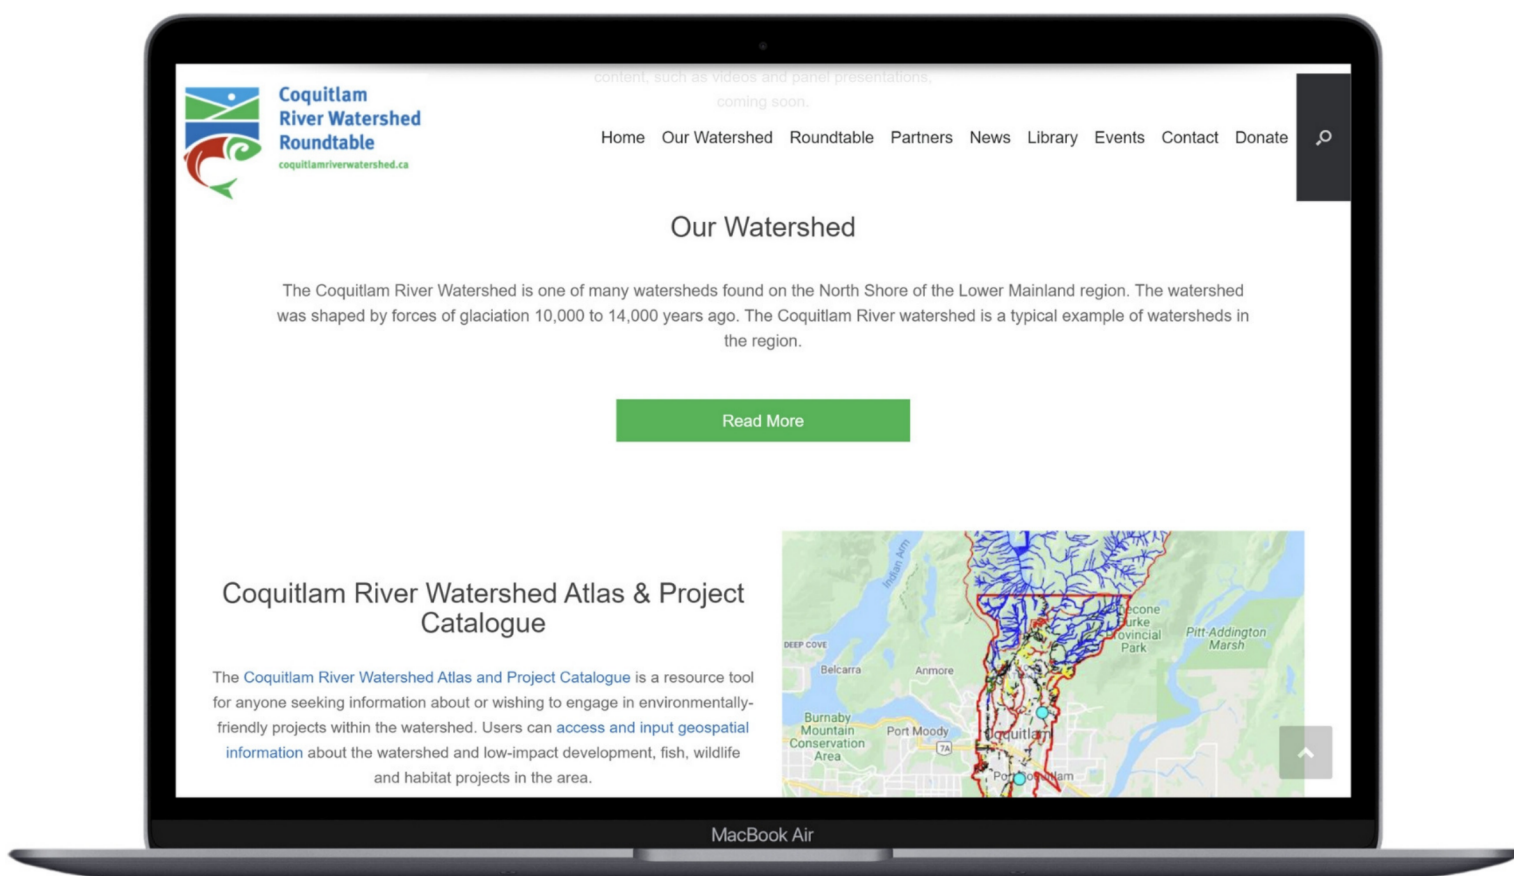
content, such as videos and panel presentations, coming soon.

Coquitlam River Watershed Roundtable
coquitlamriverwatershed.ca

Home Our Watershed Roundtable Partners News Library Events Contact Donate

Our Watershed

The Coquitlam River Watershed is one of many watersheds found on the North Shore of the Lower Mainland region. The watershed was shaped by forces of glaciation 10,000 to 14,000 years ago. The Coquitlam River watershed is a typical example of watersheds in the region.

Read More

Coquitlam River Watershed Atlas & Project Catalogue

The Coquitlam River Watershed Atlas and Project Catalogue is a resource tool for anyone seeking information about or wishing to engage in environmentally-friendly projects within the watershed. Users can access and input geospatial information about the watershed and low-impact development, fish, wildlife and habitat projects in the area.

Indian Arm
DEEP COVE
Belcarra
Anmore
Burnaby Mountain Conservation Area
Port Moody
7A
Coquitlam
Port Coquitlam
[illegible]econe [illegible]urke Provincial Park
Pitt-Addington Marsh

MacBook Air